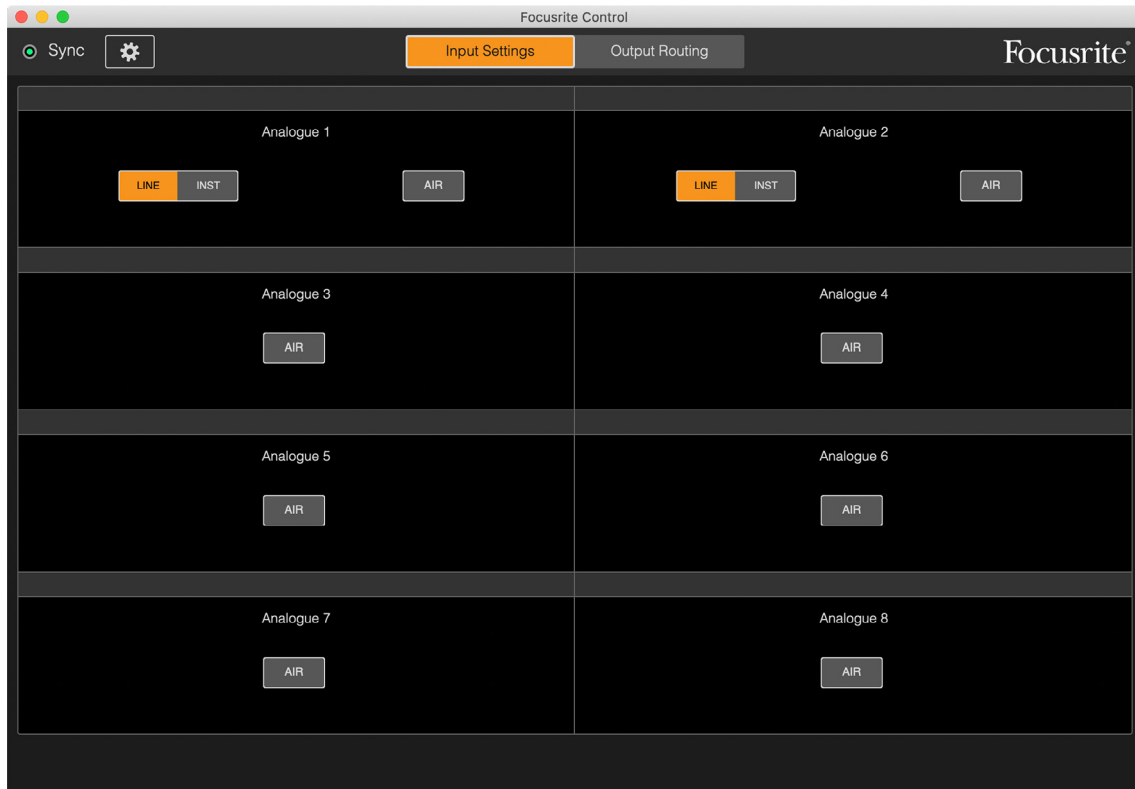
Focusrite Control

Sync

Input Settings Output Routing

Focusrite

Analogue 1

LINE INST

AIR

Analogue 2

LINE INST

AIR

Analogue 3

AIR

Analogue 4

AIR

Analogue 5

AIR

Analogue 6

AIR

Analogue 7

AIR

Analogue 8

AIR